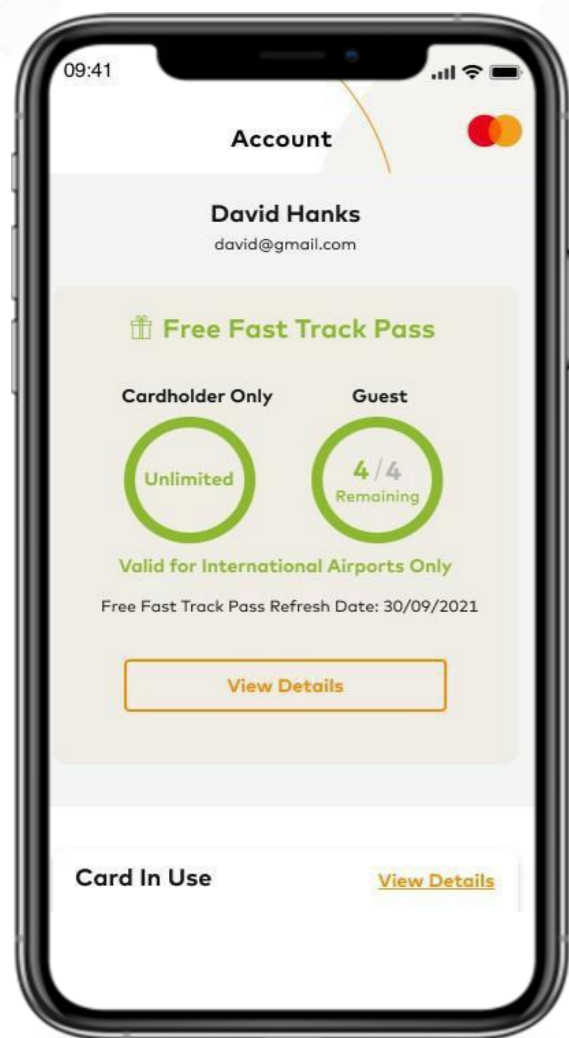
09:41

Account

David Hanks
david@gmail.com

Free Fast Track Pass

Cardholder Only

Unlimited

Guest

4 / 4
Remaining

Valid for International Airports Only

Free Fast Track Pass Refresh Date: 30/09/2021

View Details

Card In Use

View Details